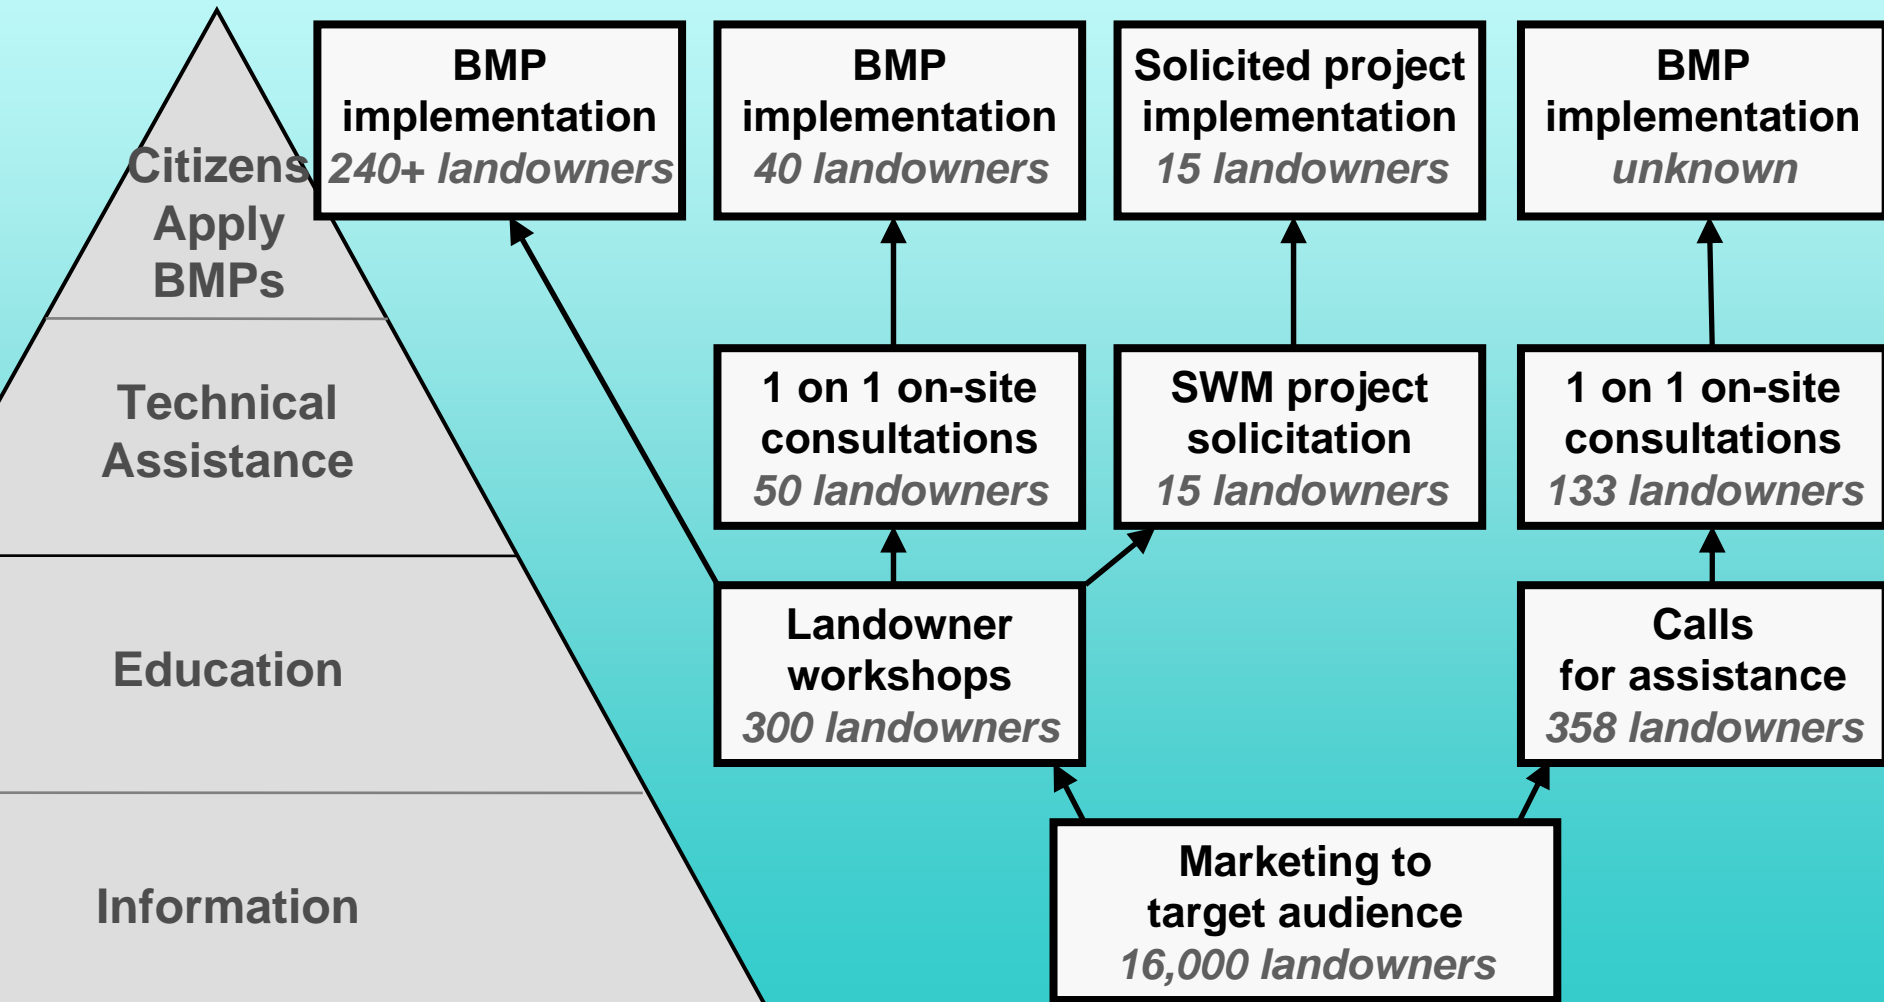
Citizens Apply BMPs

Technical Assistance

Education

Information

BMP implementation
240+ landowners

BMP implementation
40 landowners

Solicited project implementation
15 landowners

BMP implementation
unknown

1 on 1 on-site consultations
50 landowners

SWM project solicitation
15 landowners

1 on 1 on-site consultations
133 landowners

Landowner workshops
300 landowners

Calls for assistance
358 landowners

Marketing to target audience
16,000 landowners